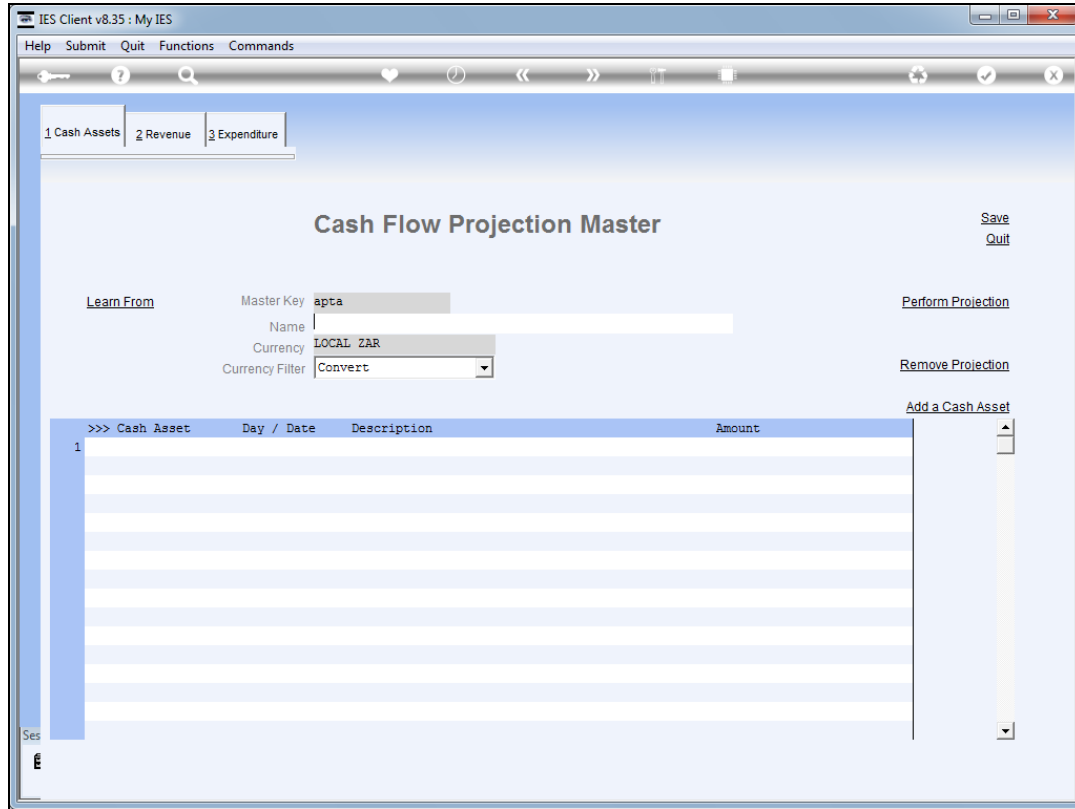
IES Client v8.35 : My IES

Help Submit Quit Functions Commands

1 Cash Assets 2 Revenue 3 Expenditure

Cash Flow Projection Master

Save
Quit

Learn From

Master Key apta
Name
Currency LOCAL ZAR
Currency Filter Convert

Perform Projection

Remove Projection

Add a Cash Asset

| >>> Cash Asset | Day / Date | Description | Amount |
|---|---|---|---|
| 1 | | | |

Ses